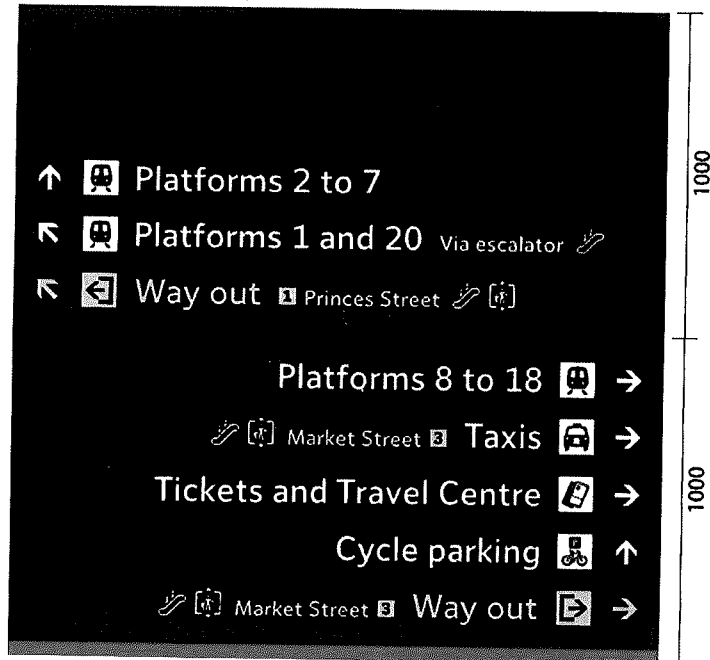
↑ Platforms 2 to 7

↖ Platforms 1 and 20 Via escalator

↖ Way out 1 Princes Street

Platforms 8 to 18 →

Market Street 3 Taxis →

Tickets and Travel Centre →

Cycle parking ↑

Market Street 3 Way out →

1000

1000